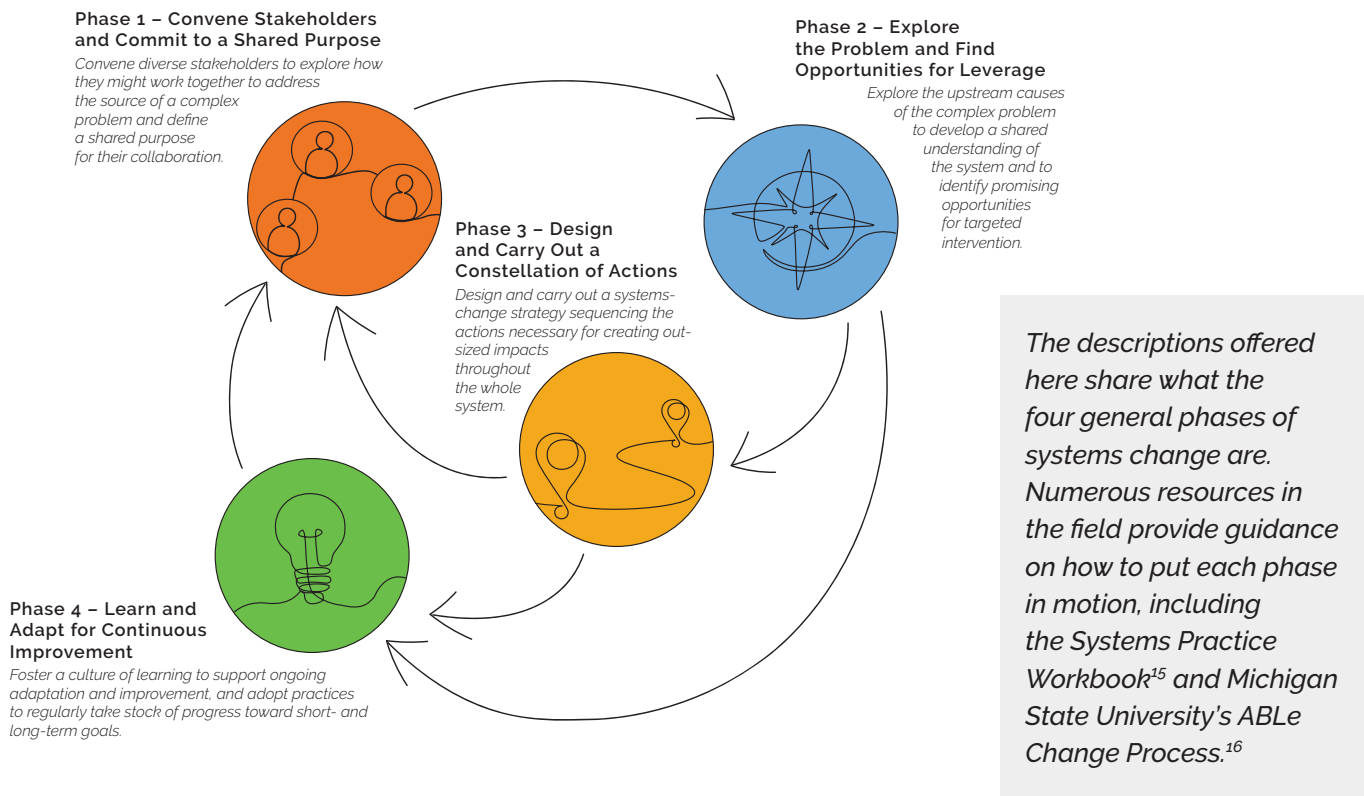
Phase 1 – Convene Stakeholders and Commit to a Shared Purpose

Convene diverse stakeholders to explore how they might work together to address the source of a complex problem and define a shared purpose for their collaboration.

Phase 2 – Explore the Problem and Find Opportunities for Leverage

Explore the upstream causes of the complex problem to develop a shared understanding of the system and to identify promising opportunities for targeted intervention.

Phase 3 – Design and Carry Out a Constellation of Actions

Design and carry out a systems-change strategy sequencing the actions necessary for creating outsized impacts throughout the whole system.

Phase 4 – Learn and Adapt for Continuous Improvement

Foster a culture of learning to support ongoing adaptation and improvement, and adopt practices to regularly take stock of progress toward short- and long-term goals.

The descriptions offered here share what the four general phases of systems change are. Numerous resources in the field provide guidance on how to put each phase in motion, including the Systems Practice Workbook$^{15}$ and Michigan State University's ABLe Change Process.$^{16}$